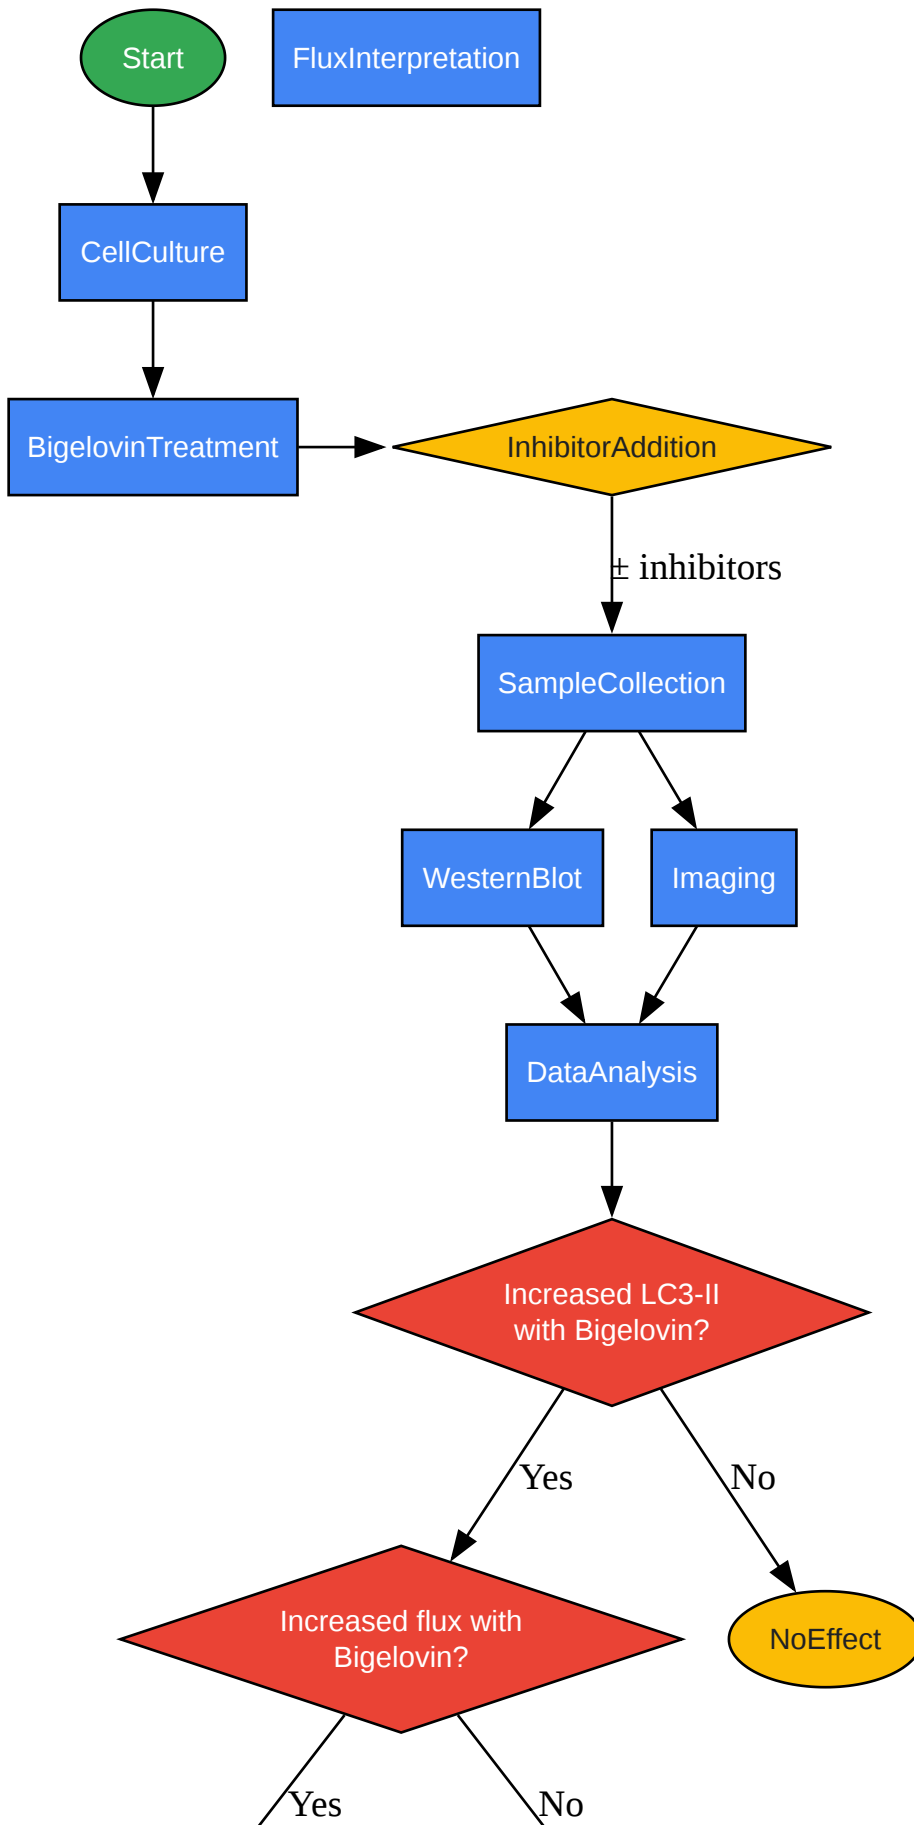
Start

FluxInterpretation

CellCulture

BigelovinTreatment

InhibitorAddition

± inhibitors

SampleCollection

WesternBlot

Imaging

DataAnalysis

Increased LC3-II with Bigelovin?

Yes

No

Increased flux with Bigelovin?

NoEffect

Yes

No